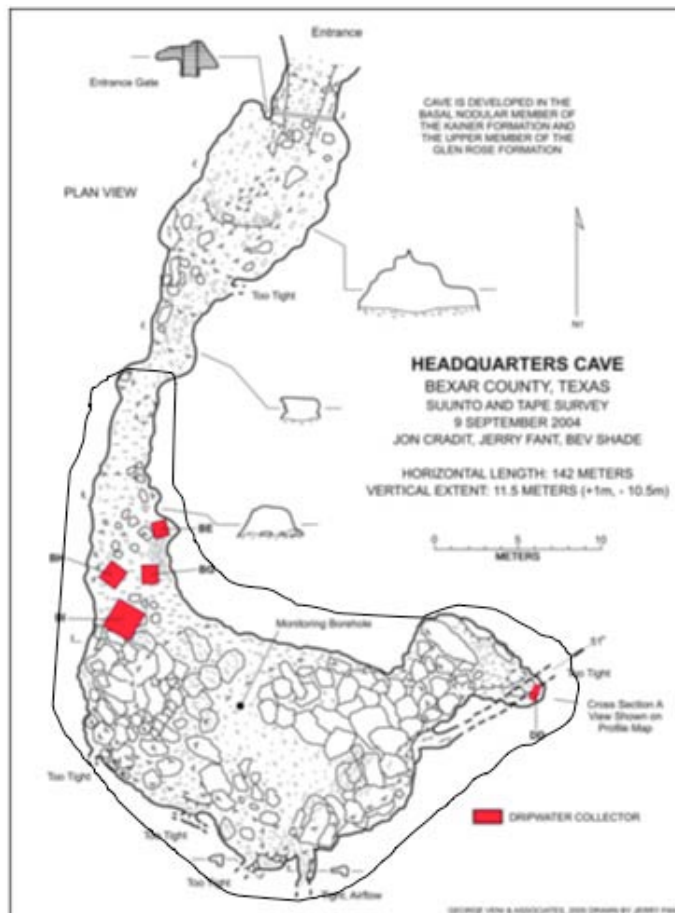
Entrance

Entrance Gate

CAVE IS DEVELOPED IN THE BASAL NODULAR MEMBER OF THE KAINER FORMATION AND THE UPPER MEMBER OF THE GLEN ROSE FORMATION

PLAN VIEW

Too Tight

HEADQUARTERS CAVE
BEXAR COUNTY, TEXAS
SUUNTO AND TAPE SURVEY
9 SEPTEMBER 2004
JON CRADIT, JERRY FANT, BEV SHADE

HORIZONTAL LENGTH: 142 METERS
VERTICAL EXTENT: 11.5 METERS (+1m, - 10.5m)

0 5 10
METERS

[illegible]

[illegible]

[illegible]

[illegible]

Monitoring Borehole

Too Tight

Cross Section A View Shown on Profile Map

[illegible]

Too Tight

DRIPWATER COLLECTOR

Too Tight

Too Tight

Tight, Airflow

GEORGE VEN & ASSOCIATES, 2005 DRAWN BY JERRY FAN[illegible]